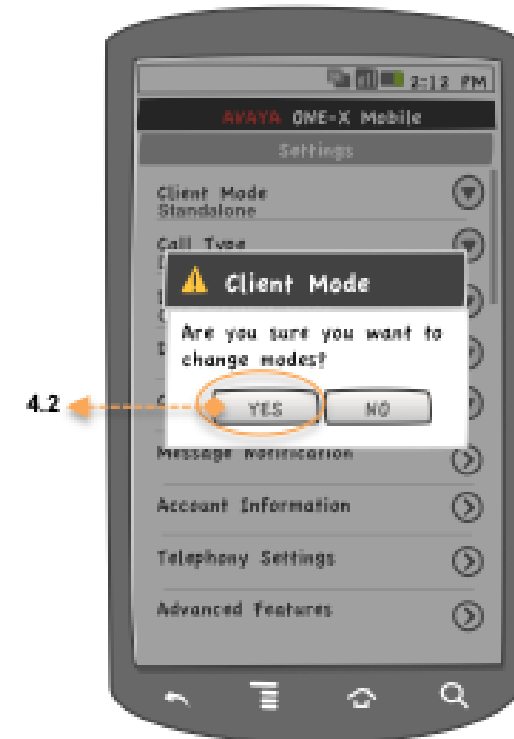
2:12 PM

AVAYA ONE-X Mobile

Settings

Client Mode
Standalone

Call Type
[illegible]

Client Mode

Are you sure you want to change modes?

YES NO

4.2

Message Notification

Account Information

Telephony Settings

Advanced Features